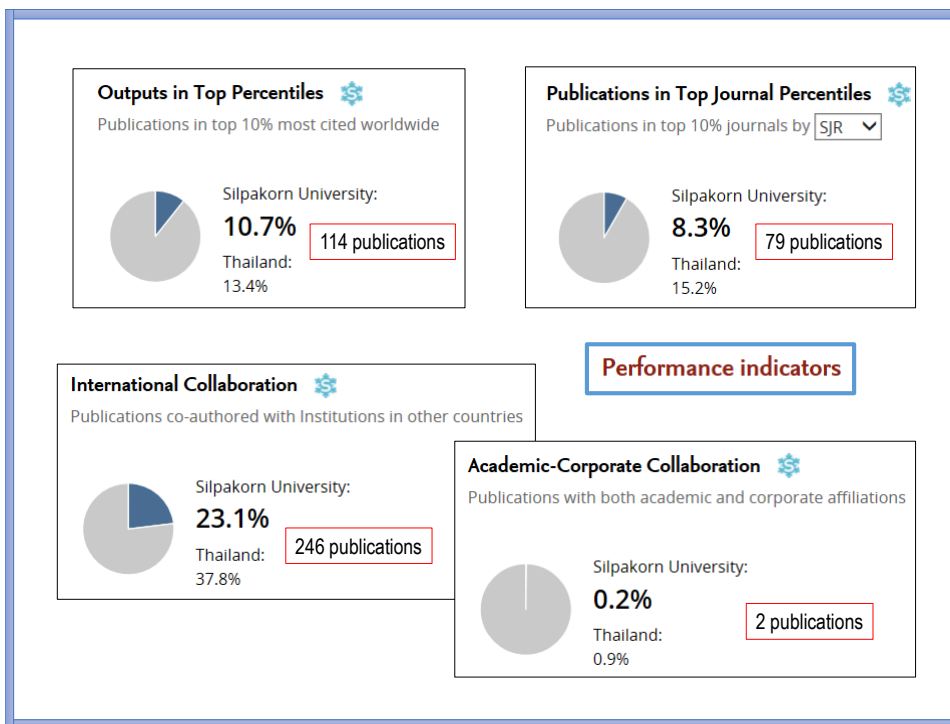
Outputs in Top Percentiles

Publications in top 10% most cited worldwide

Silpakorn University:

10.7%

114 publications

Thailand:

13.4%

Publications in Top Journal Percentiles

Publications in top 10% journals by SJR

Silpakorn University:

8.3%

79 publications

Thailand:

15.2%

Performance indicators

International Collaboration

Publications co-authored with Institutions in other countries

Silpakorn University:

23.1%

246 publications

Thailand:

37.8%

Academic-Corporate Collaboration

Publications with both academic and corporate affiliations

Silpakorn University:

0.2%

2 publications

Thailand:

0.9%